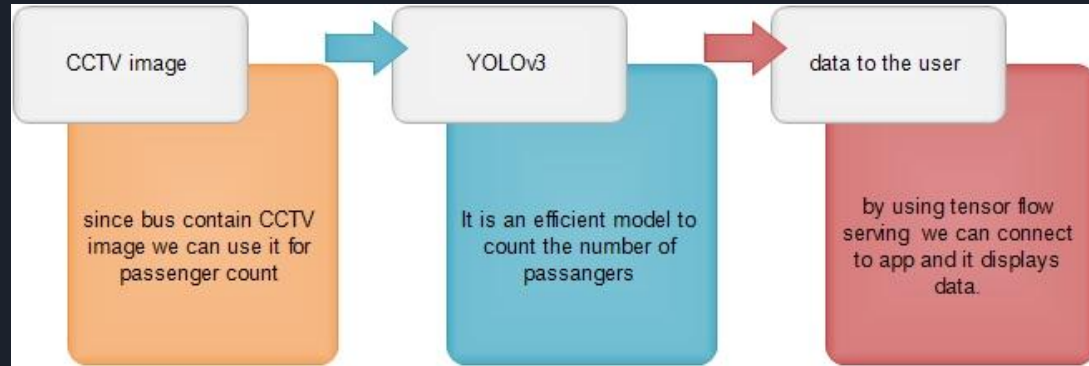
CCTV image

since bus contain CCTV image we can use it for passenger count

YOLOv3

It is an efficient model to count the number of passangers

data to the user

by using tensor flow serving we can connect to app and it displays data.